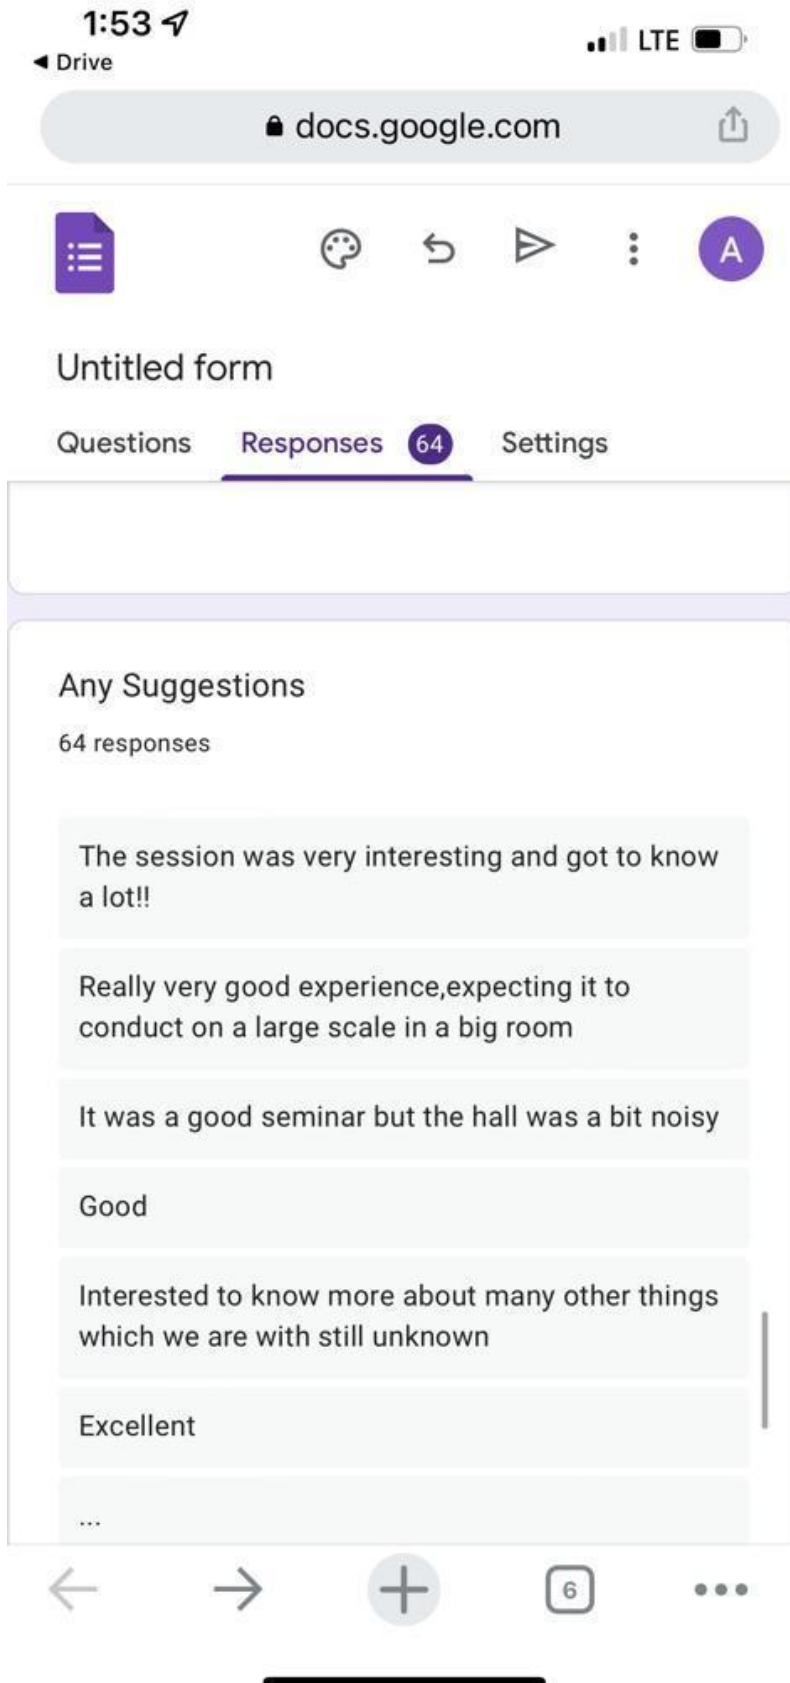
1:53
◀ Drive
LTE

docs.google.com

A

Untitled form

Questions
Responses 64
Settings

Any Suggestions

64 responses

The session was very interesting and got to know a lot!!

Really very good experience,expecting it to conduct on a large scale in a big room

It was a good seminar but the hall was a bit noisy

Good

Interested to know more about many other things which we are with still unknown

Excellent

...

6